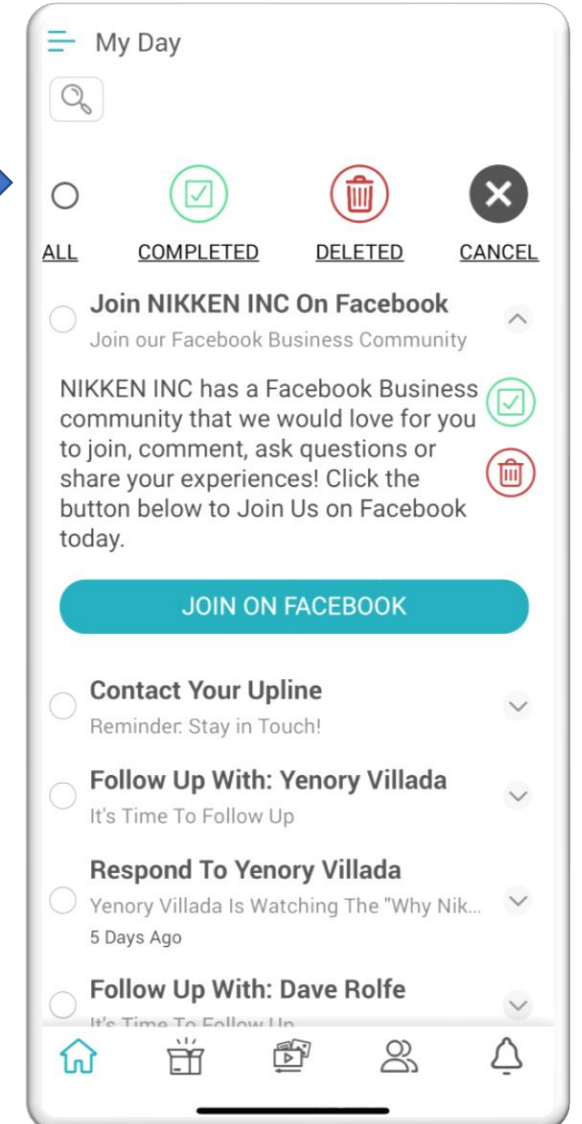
My Day

ALL COMPLETED DELETED CANCEL

Join NIKKEN INC On Facebook
Join our Facebook Business Community

NIKKEN INC has a Facebook Business community that we would love for you to join, comment, ask questions or share your experiences! Click the button below to Join Us on Facebook today.

JOIN ON FACEBOOK

Contact Your Upline
Reminder: Stay in Touch!

Follow Up With: Yenory Villada
It's Time To Follow Up

Respond To Yenory Villada
Yenory Villada Is Watching The "Why Nik...
5 Days Ago

Follow Up With: Dave Rolfe
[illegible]